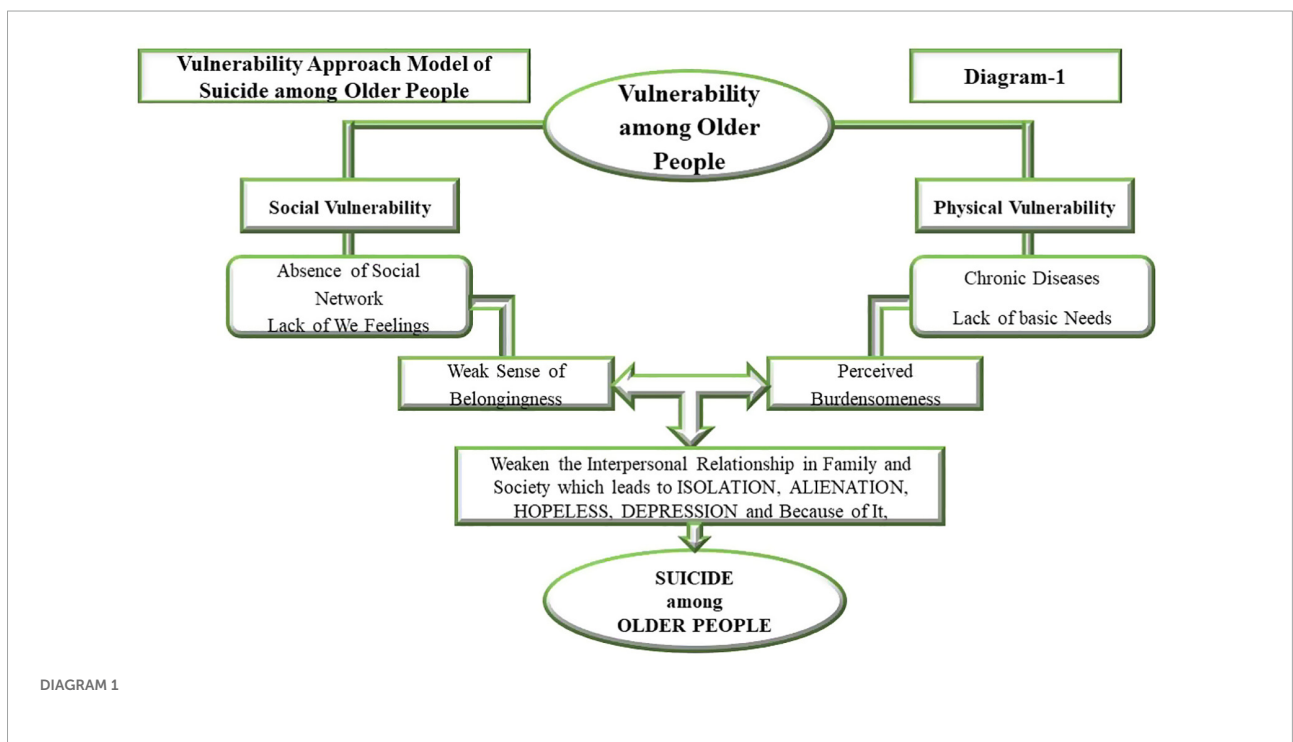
Vulnerability Approach Model of Suicide among Older People

Vulnerability among Older People

Diagram-1

Social Vulnerability

Physical Vulnerability

Absence of Social Network
Lack of We Feelings

Chronic Diseases
Lack of basic Needs

Weak Sense of Belongingness

Perceived Burdensomeness

Weaken the Interpersonal Relationship in Family and Society which leads to ISOLATION, ALIENATION, HOPELESS, DEPRESSION and Because of It,

SUICIDE among OLDER PEOPLE

DIAGRAM 1